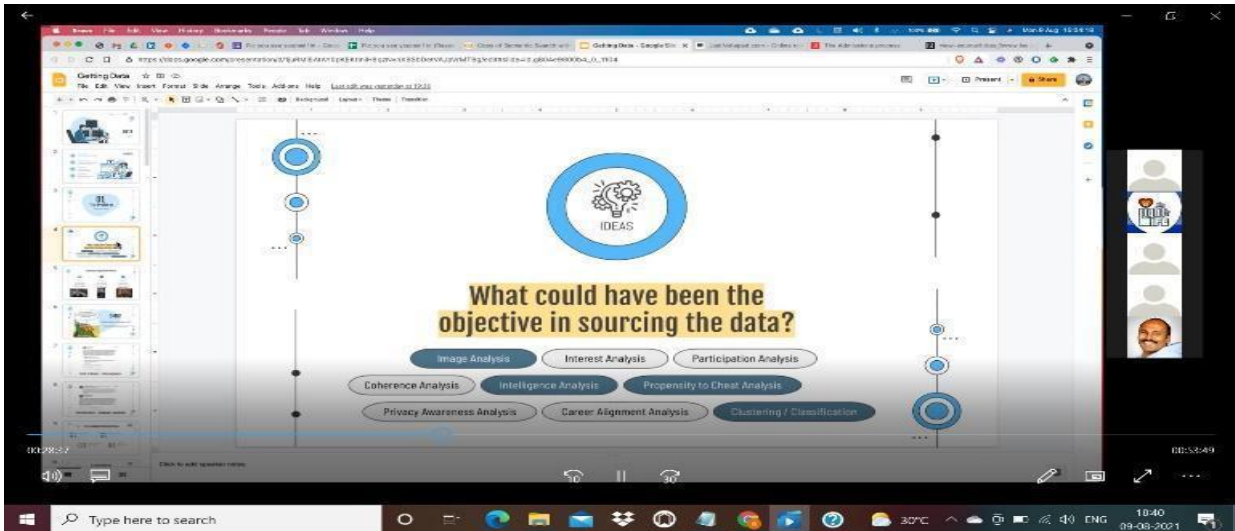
Getting Data

File Edit View Insert Format Slide Arrange Tools Add-ons Help

Present

Share

IDEAS

What could have been the objective in sourcing the data?

Image Analysis

Interest Analysis

Participation Analysis

Coherence Analysis

Intelligence Analysis

Propensity to Cheat Analysis

Privacy Awareness Analysis

Career Alignment Analysis

Clustering / Classification

Click to add speaker notes

00:28:37

00:53:49

10

30

Type here to search

30°C

ENG

10:40
09-08-2021